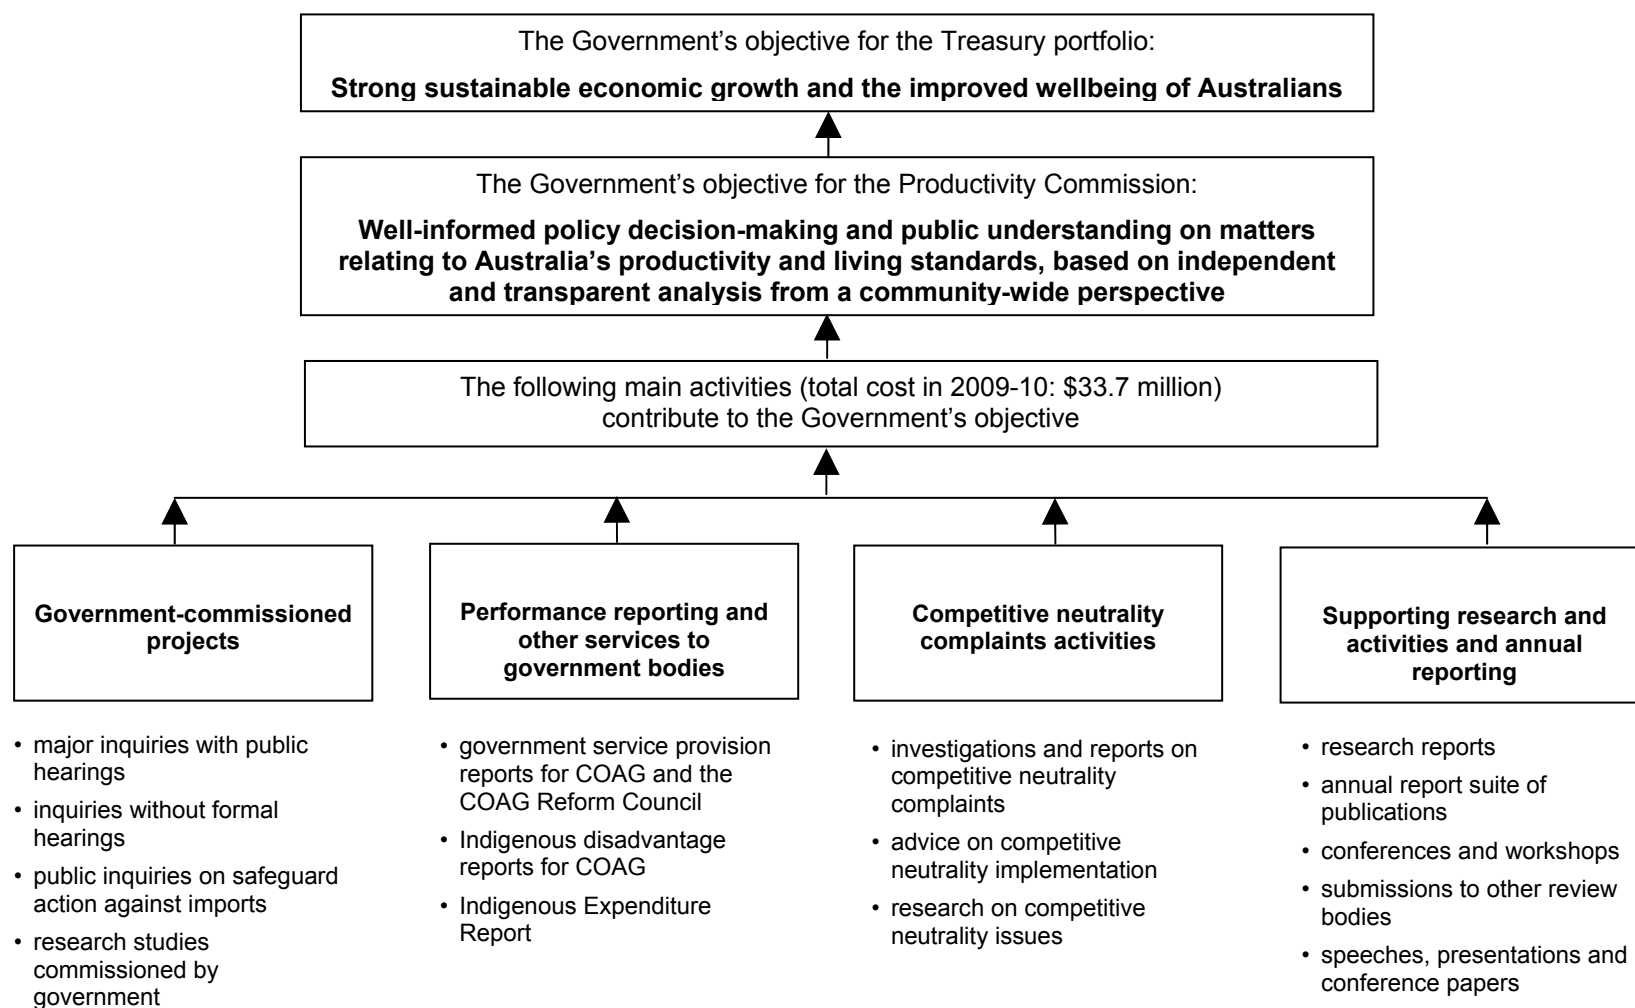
The Government's objective for the Treasury portfolio:

**Strong sustainable economic growth and the improved wellbeing of Australians**

The Government's objective for the Productivity Commission:

**Well-informed policy decision-making and public understanding on matters relating to Australia's productivity and living standards, based on independent and transparent analysis from a community-wide perspective**

The following main activities (total cost in 2009-10: $33.7 million) contribute to the Government's objective

**Government-commissioned projects**

• major inquiries with public hearings
• inquiries without formal hearings
• public inquiries on safeguard action against imports
• research studies commissioned by government

**Performance reporting and other services to government bodies**

• government service provision reports for COAG and the COAG Reform Council
• Indigenous disadvantage reports for COAG
• Indigenous Expenditure Report

**Competitive neutrality complaints activities**

• investigations and reports on competitive neutrality complaints
• advice on competitive neutrality implementation
• research on competitive neutrality issues

**Supporting research and activities and annual reporting**

• research reports
• annual report suite of publications
• conferences and workshops
• submissions to other review bodies
• speeches, presentations and conference papers